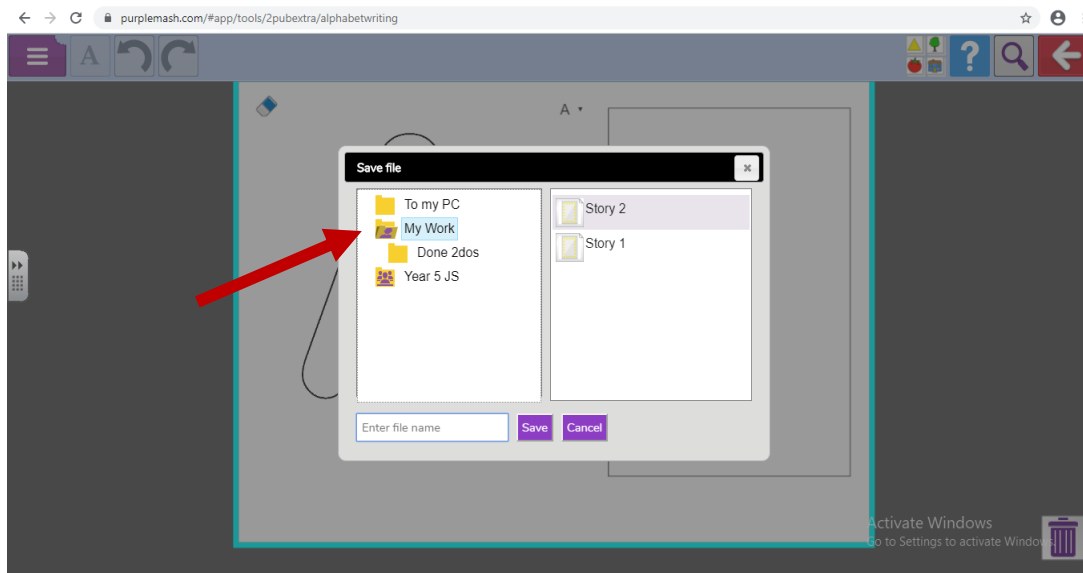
purplemash.com/#app/tools/2pubextra/alphabetwriting

A

A

Save file

×

To my PC

My Work

Done 2dos

Year 5 JS

Story 2

Story 1

Enter file name

Save

Cancel

Activate Windows
Go to Settings to activate Windows